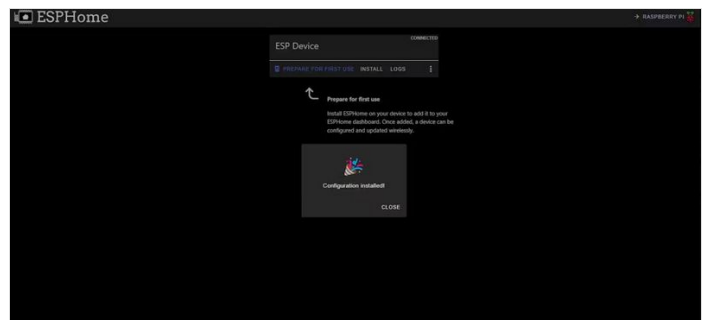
ESPHome

→ RASPBERRY PI

CONNECTED

ESP Device

PREPARE FOR FIRST USE INSTALL LOGS

Prepare for first use

Install ESPHome on your device to add it to your ESPHome dashboard. Once added, a device can be configured and updated wirelessly.

Configuration installed!

CLOSE